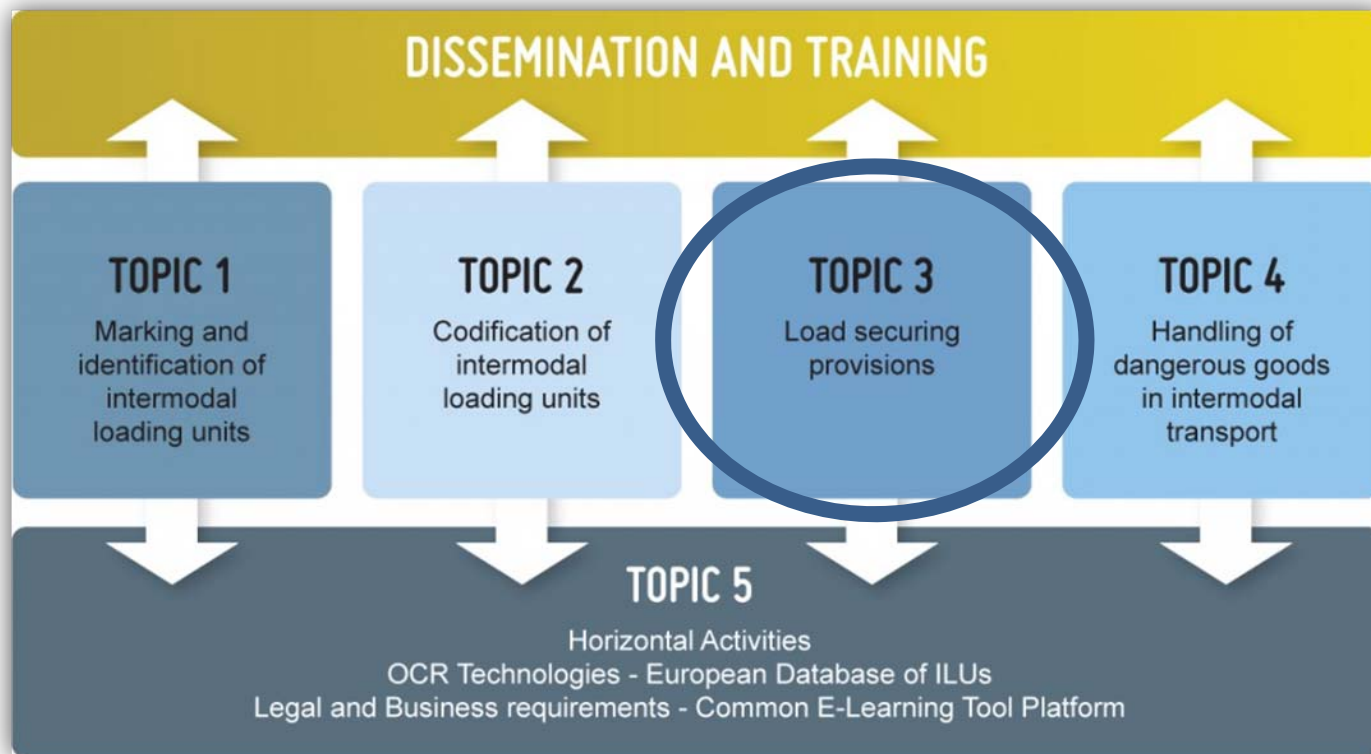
DISSEMINATION AND TRAINING

TOPIC 1
Marking and identification of intermodal loading units

TOPIC 2
Codification of intermodal loading units

TOPIC 3
Load securing provisions

TOPIC 4
Handling of dangerous goods in intermodal transport

TOPIC 5
Horizontal Activities
OCR Technologies - European Database of ILUs
Legal and Business requirements - Common E-Learning Tool Platform